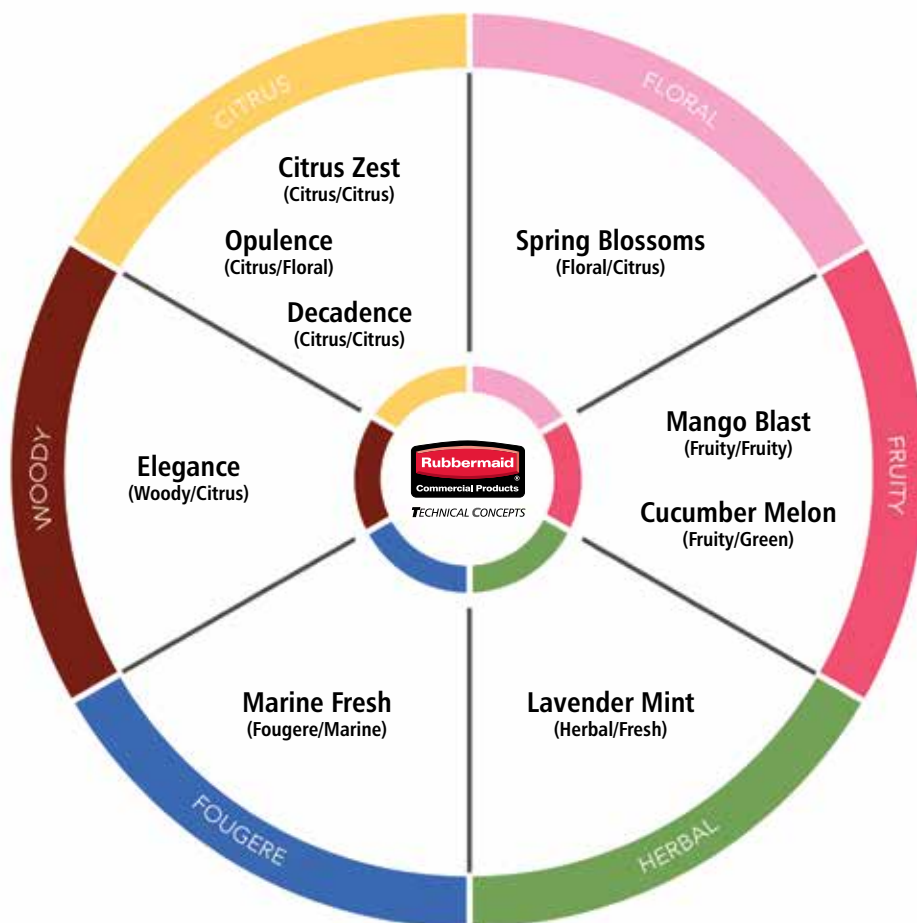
CITRUS

FLORAL

FRUITY

HERBAL

FOUGERE

WOODY

Citrus Zest
(Citrus/Citrus)

Opulence
(Citrus/Floral)

Decadence
(Citrus/Citrus)

Spring Blossoms
(Floral/Citrus)

Mango Blast
(Fruity/Fruity)

Cucumber Melon
(Fruity/Green)

Elegance
(Woody/Citrus)

Rubbermaid
Commercial Products
TECHNICAL CONCEPTS

Marine Fresh
(Fougere/Marine)

Lavender Mint
(Herbal/Fresh)